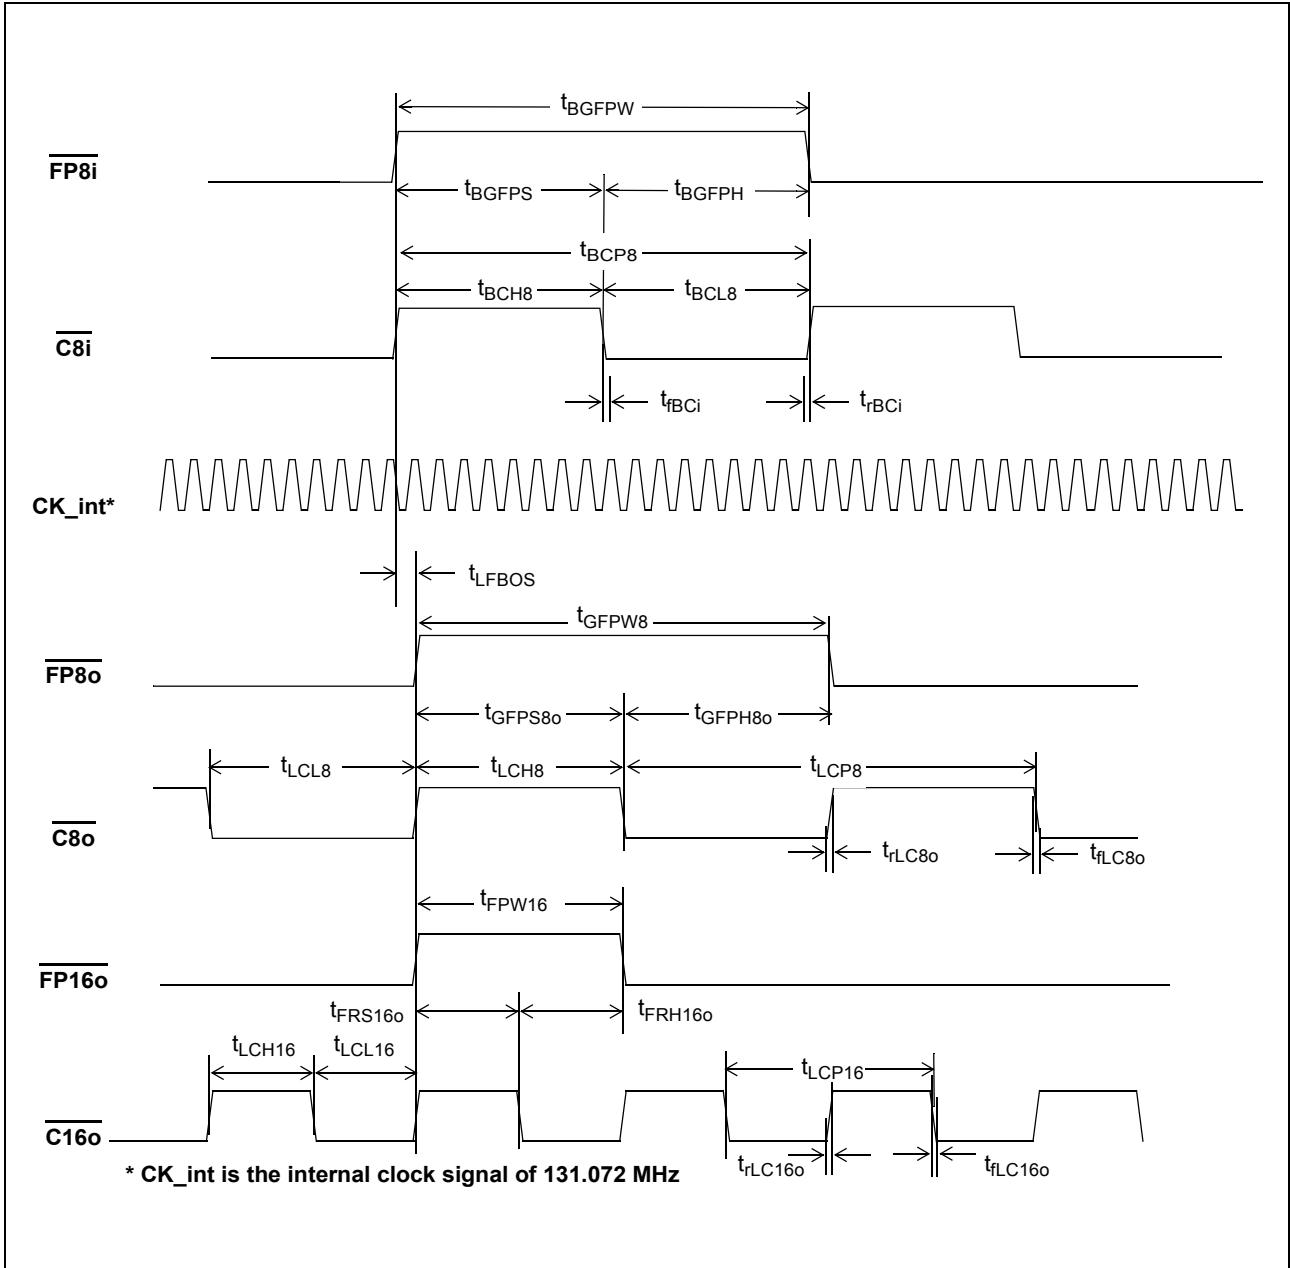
$t_{BGFPW}$

$\overline{FP8i}$

$t_{BGFPS}$ $t_{BGFPH}$

$t_{BCP8}$

$t_{BCH8}$ $t_{BCL8}$

$\overline{C8i}$

$t_{fBCi}$ $t_{rBCi}$

CK_int*

$t_{LFBOS}$

$t_{GFPW8}$

$\overline{FP8o}$

$t_{GFPS8o}$ $t_{GFPH8o}$

$t_{LCL8}$ $t_{LCH8}$ $t_{LCP8}$

$\overline{C8o}$

$t_{rLC8o}$ $t_{fLC8o}$

$t_{FPW16}$

$\overline{FP16o}$

$t_{FRS16o}$ $t_{FRH16o}$

$t_{LCH16}$ $t_{LCL16}$ $t_{LCP16}$

$\overline{C16o}$

$t_{rLC16o}$ $t_{fLC16o}$

* CK_int is the internal clock signal of 131.072 MHz